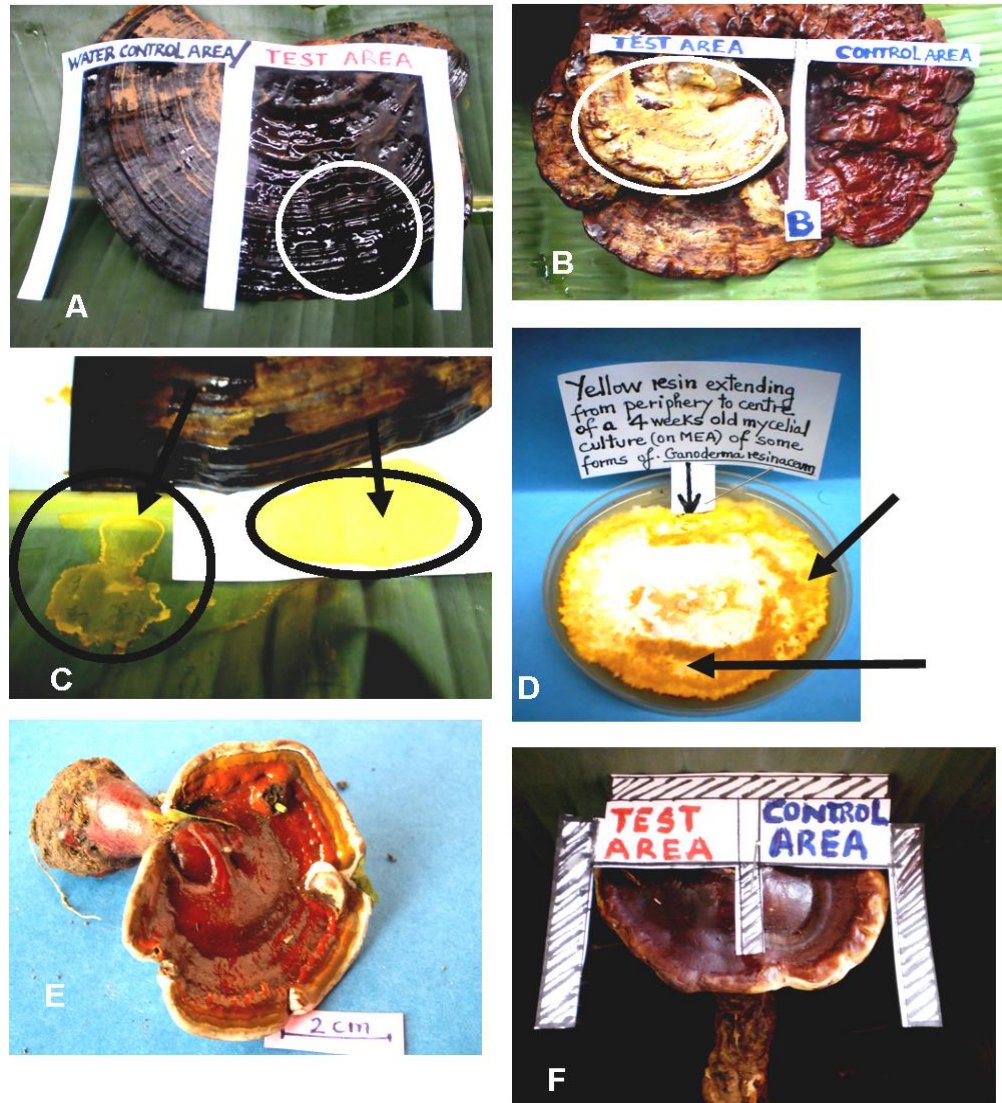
WATER CONTROL AREA/ TEST AREA

A

TEST AREA CONTROL AREA

B

B

C

Yellow resin extending from periphery to centre of a 4 weeks old mycelial culture (on MEA) of some forms of Ganoderma resinaceum

D

2 cm

E

TEST AREA CONTROL AREA

F